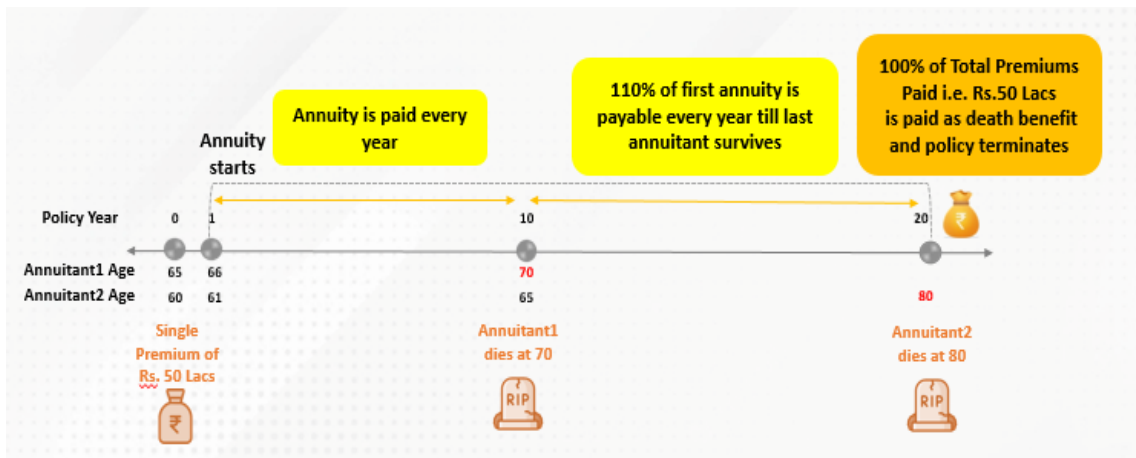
Annuity starts

Annuity is paid every year

110% of first annuity is payable every year till last annuitant survives

100% of Total Premiums Paid i.e. Rs.50 Lacs is paid as death benefit and policy terminates

Policy Year 0 1 10 20

Annuitant1 Age 65 66 70

Annuitant2 Age 60 61 65 80

Single Premium of Rs. 50 Lacs

₹

Annuitant1 dies at 70

RIP

Annuitant2 dies at 80

RIP

₹